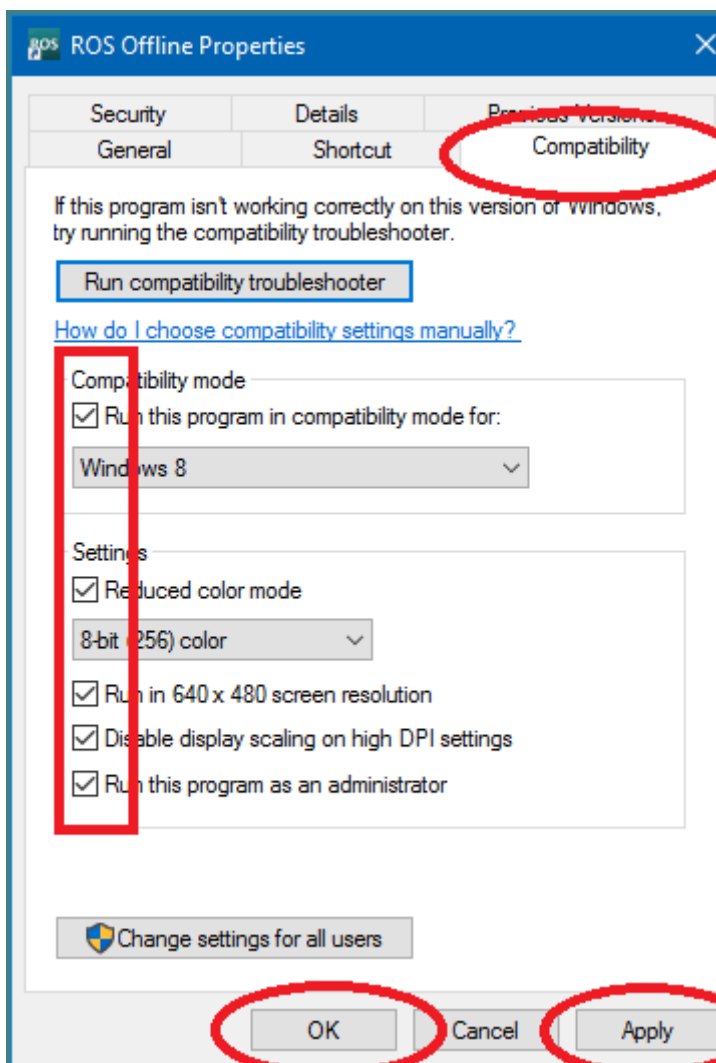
ROS Offline Properties

Security
Details
Previous Versions
General
Shortcut
Compatibility

If this program isn't working correctly on this version of Windows, try running the compatibility troubleshooter.

Run compatibility troubleshooter

How do I choose compatibility settings manually?

Compatibility mode

Run this program in compatibility mode for:

Windows 8

Settings

Reduced color mode

8-bit (256) color

Run in 640 x 480 screen resolution

Disable display scaling on high DPI settings

Run this program as an administrator

Change settings for all users

OK
Cancel
Apply